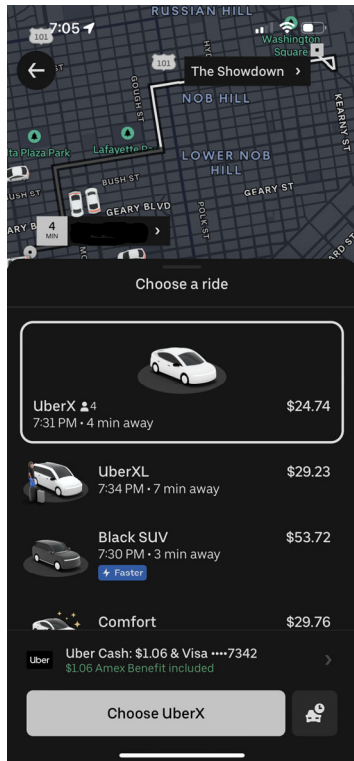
7:05
RUSSIAN HILL
101
101
Washington Square
The Showdown >
NOB HILL
GOUGH ST
HYDE ST
KEARNY ST
ta Plaza Park
Lafayette P
LOWER NOB HILL
BUSH ST
USH ST
GEARY ST
GEARY BLVD
ARY B
POLK ST
4 MIN
>
ARD ST

Choose a ride

UberX 4
7:31 PM • 4 min away
$24.74

UberXL
7:34 PM • 7 min away
$29.23

Black SUV
7:30 PM • 3 min away
Faster
$53.72

Comfort
$29.76

Uber
Uber Cash: $1.06 & Visa ••••7342
$1.06 Amex Benefit included
>

Choose UberX